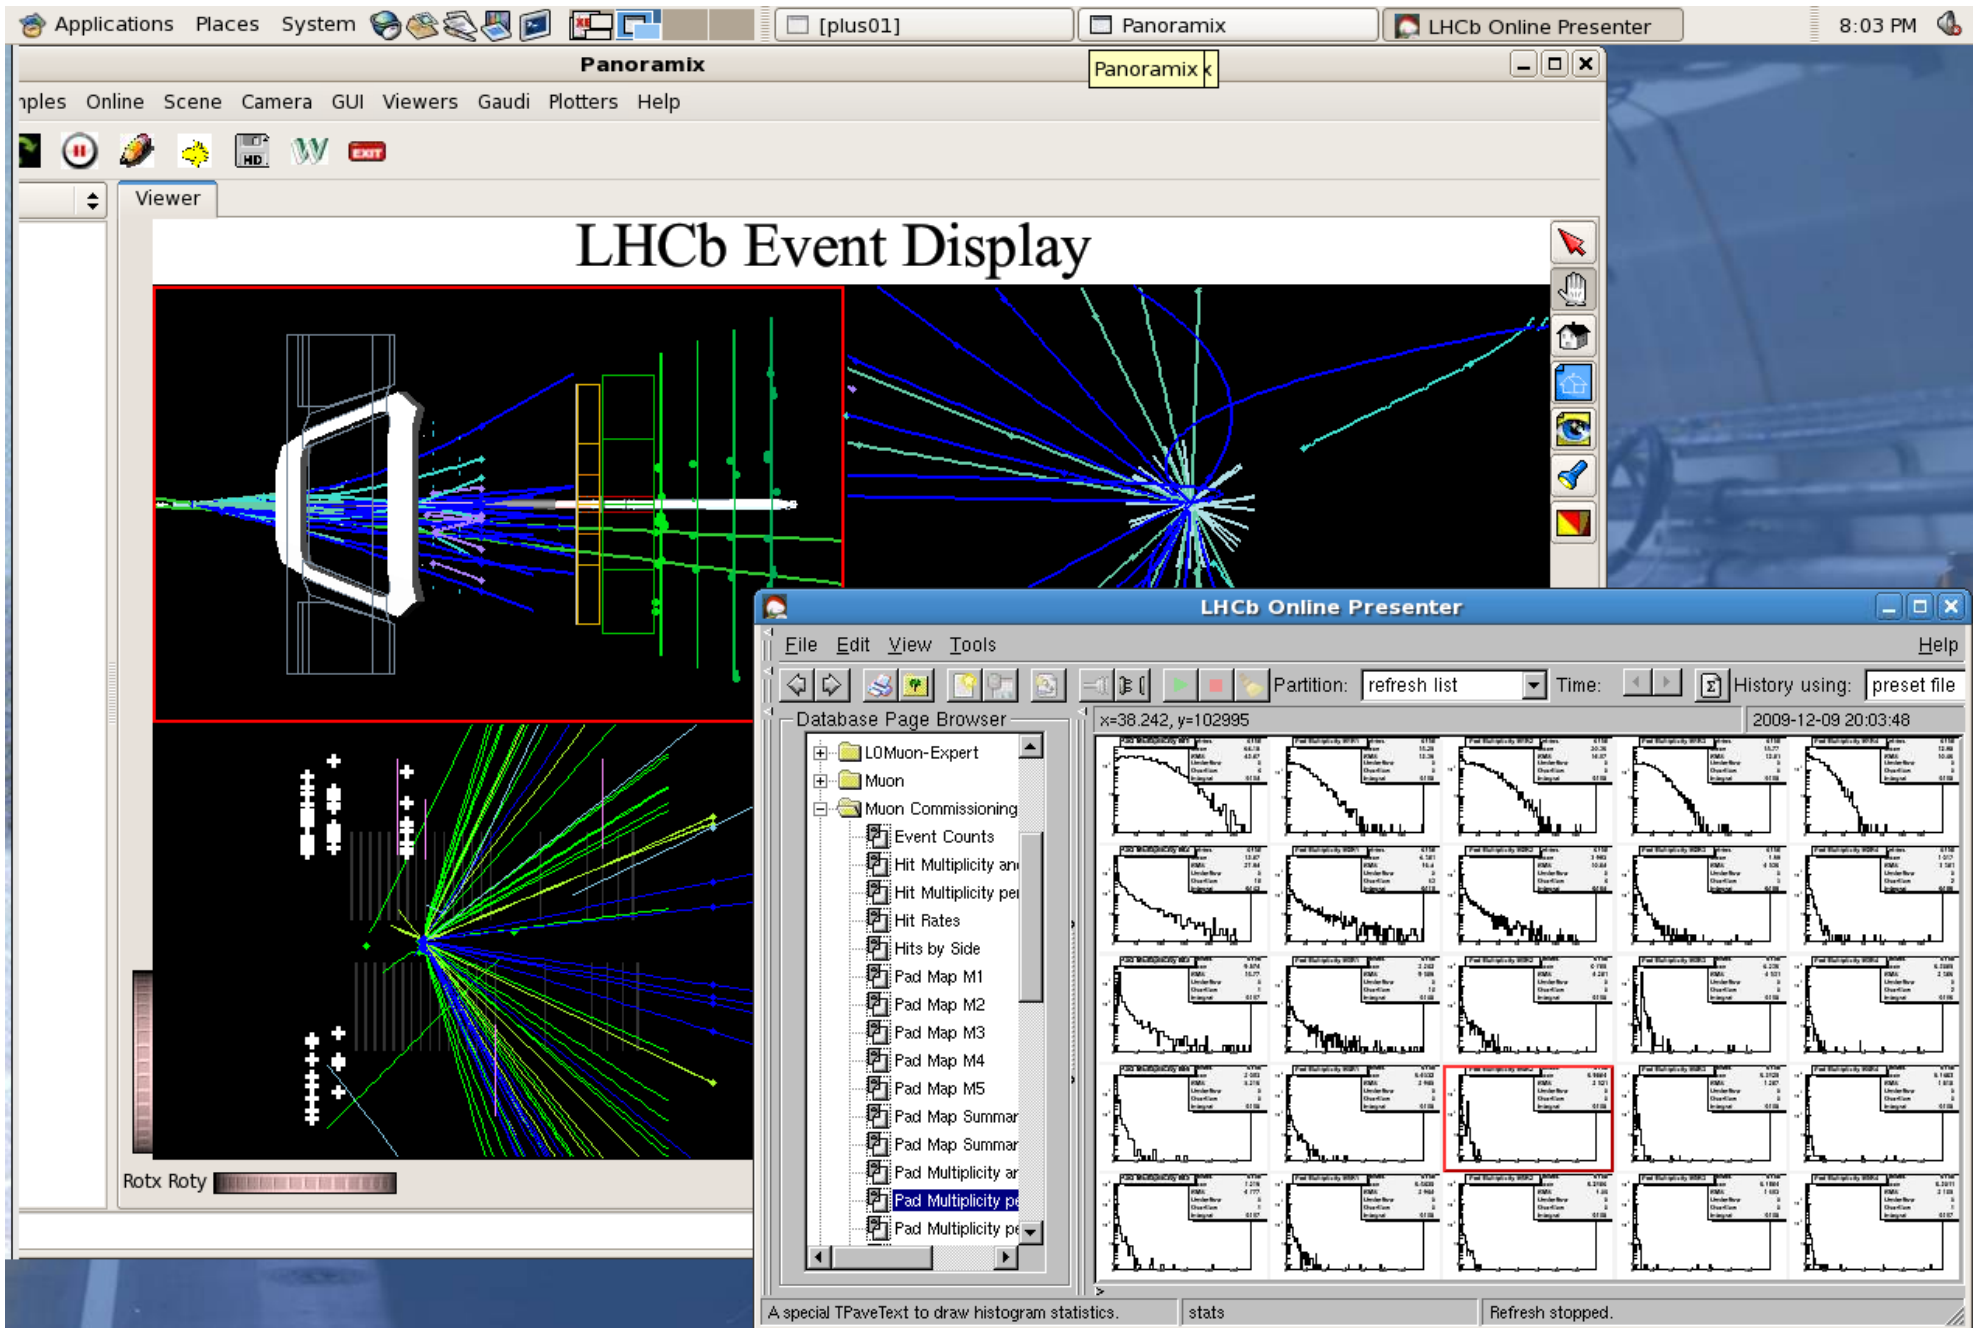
Applications Places System [plus01] Panoramix LHCb Online Presenter 8:03 PM

Panoramix

Panoramix

nples Online Scene Camera GUI Viewers Gaudi Plotters Help

EXIT

Viewer

LHCb Event Display

Rotx Roty

LHCb Online Presenter

File Edit View Tools Help

Partition: refresh list Time: History using: preset file

Database Page Browser

x=38.242, y=102995

2009-12-09 20:03:48

L0Muon-Expert
Muon
Muon Commissioning
Event Counts
Hit Multiplicity an
Hit Multiplicity pe
Hit Rates
Hits by Side
Pad Map M1
Pad Map M2
Pad Map M3
Pad Map M4
Pad Map M5
Pad Map Summar
Pad Map Summar
Pad Multiplicity ar
Pad Multiplicity pe
Pad Multiplicity pe

A special TPaveText to draw histogram statistics. stats Refresh stopped.